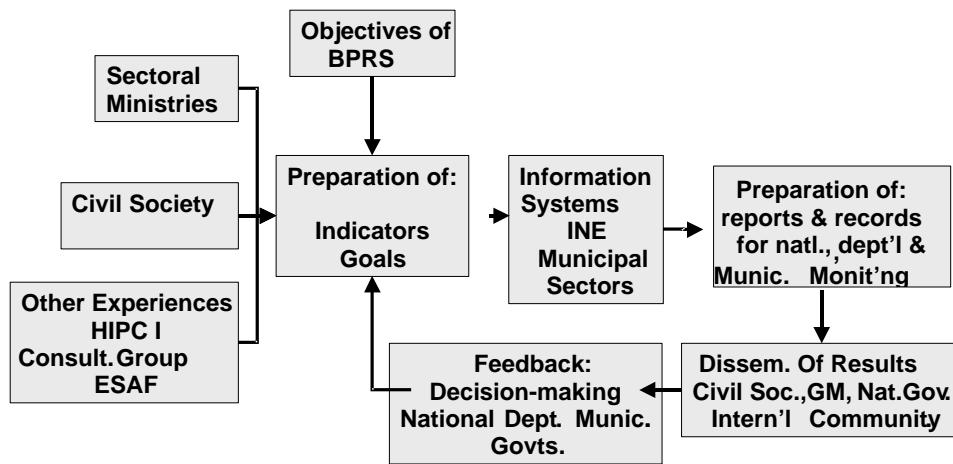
Objectives of BPRS

Sectoral Ministries

Civil Society

Other Experiences
HIPC I
Consult. Group
ESAF

Preparation of:
Indicators
Goals

Information Systems
INE
Municipal
Sectors

Preparation of:
reports & records for natl., dept'l & Munic. Monit'ng

Dissem. Of Results
Civil Soc., GM, Nat.Gov.
Intern'l Community

Feedback:
Decision-making
National Dept. Munic. Govts.